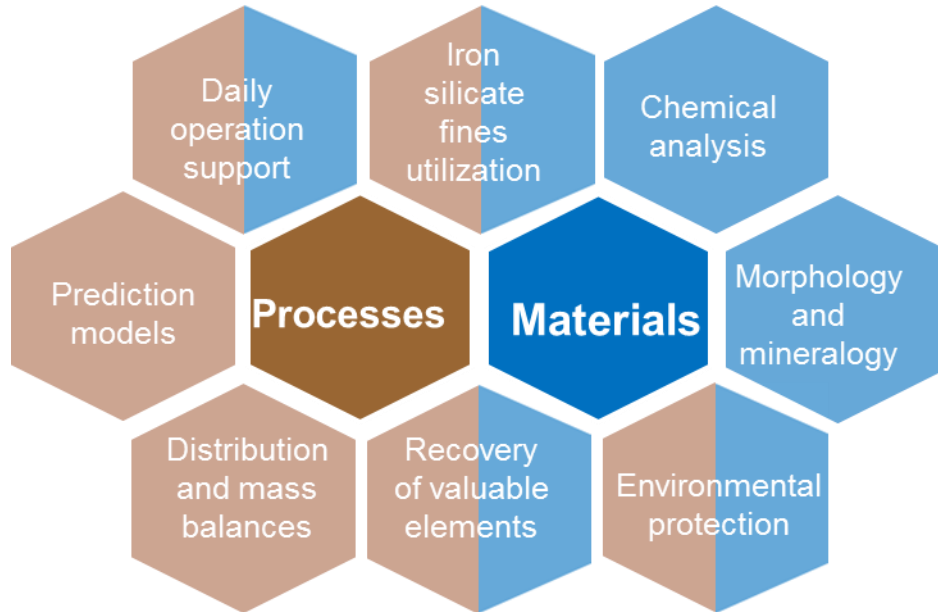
Daily operation support

Iron silicate fines utilization

Chemical analysis

Prediction models

Processes

Materials

Morphology and mineralogy

Distribution and mass balances

Recovery of valuable elements

Environmental protection